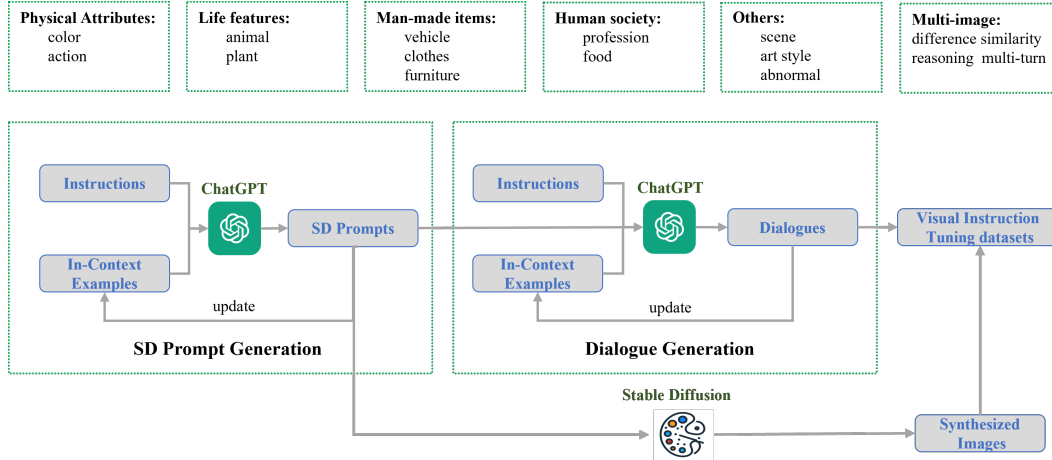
Physical Attributes:
color
action

Life features:
animal
plant

Man-made items:
vehicle
clothes
furniture

Human society:
profession
food

Others:
scene
art style
abnormal

Multi-image:
difference similarity
reasoning multi-turn

Instructions

ChatGPT

SD Prompts

In-Context Examples

update

SD Prompt Generation

Instructions

ChatGPT

Dialogues

In-Context Examples

update

Dialogue Generation

Visual Instruction Tuning datasets

Stable Diffusion

Synthesized Images